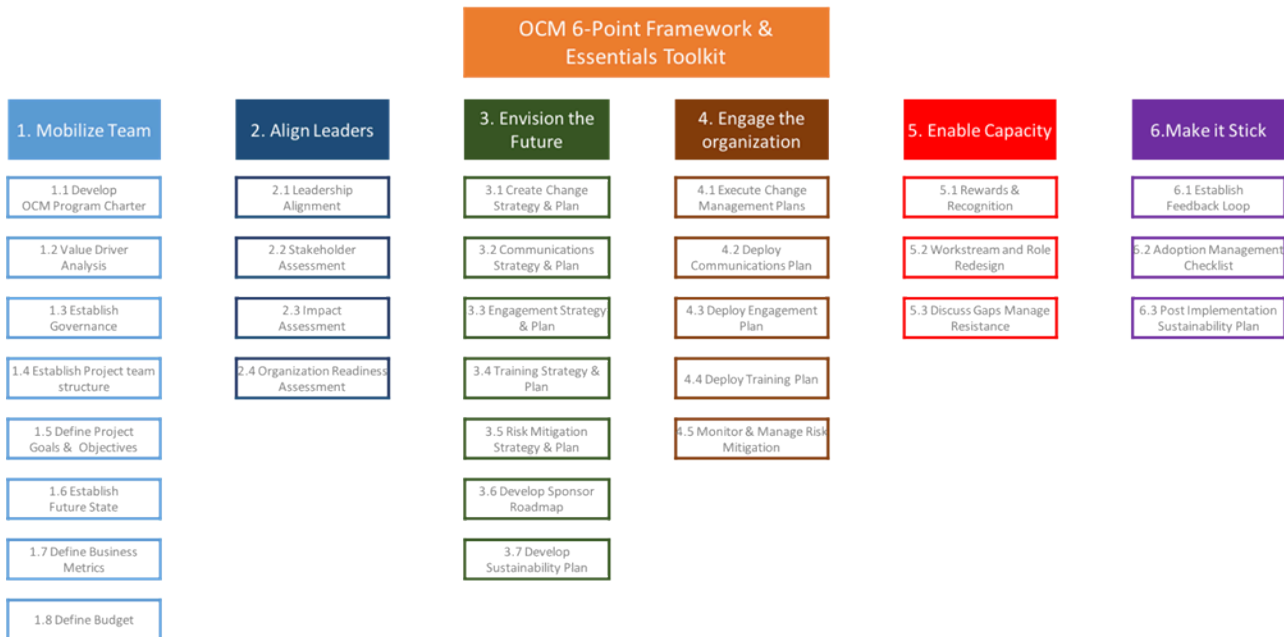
OCM 6-Point Framework & Essentials Toolkit

1. Mobilize Team

1.1 Develop OCM Program Charter

1.2 Value Driver Analysis

1.3 Establish Governance

1.4 Establish Project team structure

1.5 Define Project Goals & Objectives

1.6 Establish Future State

1.7 Define Business Metrics

1.8 Define Budget

2. Align Leaders

2.1 Leadership Alignment

2.2 Stakeholder Assessment

2.3 Impact Assessment

2.4 Organization Readiness Assessment

3. Envision the Future

3.1 Create Change Strategy & Plan

3.2 Communications Strategy & Plan

3.3 Engagement Strategy & Plan

3.4 Training Strategy & Plan

3.5 Risk Mitigation Strategy & Plan

3.6 Develop Sponsor Roadmap

3.7 Develop Sustainability Plan

4. Engage the organization

4.1 Execute Change Management Plans

4.2 Deploy Communications Plan

4.3 Deploy Engagement Plan

4.4 Deploy Training Plan

4.5 Monitor & Manage Risk Mitigation

5. Enable Capacity

5.1 Rewards & Recognition

5.2 Workstream and Role Redesign

5.3 Discuss Gaps Manage Resistance

6.Make it Stick

6.1 Establish Feedback Loop

6.2 Adoption Management Checklist

6.3 Post Implementation Sustainability Plan